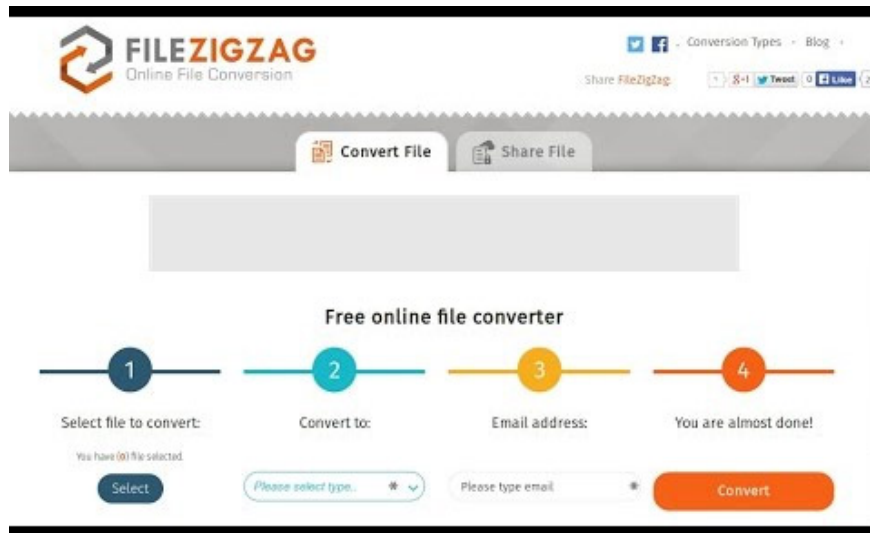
FILEZIGZAG
Online File Conversion

Conversion Types · Blog ·

Share FileZigZag
1 8+1 Tweet 0 Like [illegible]

Convert File
Share File

Free online file converter

1
Select file to convert:
You have (0) file selected.
Select

2
Convert to:
Please select type.. *

3
Email address:
Please type email *

4
You are almost done!
Convert